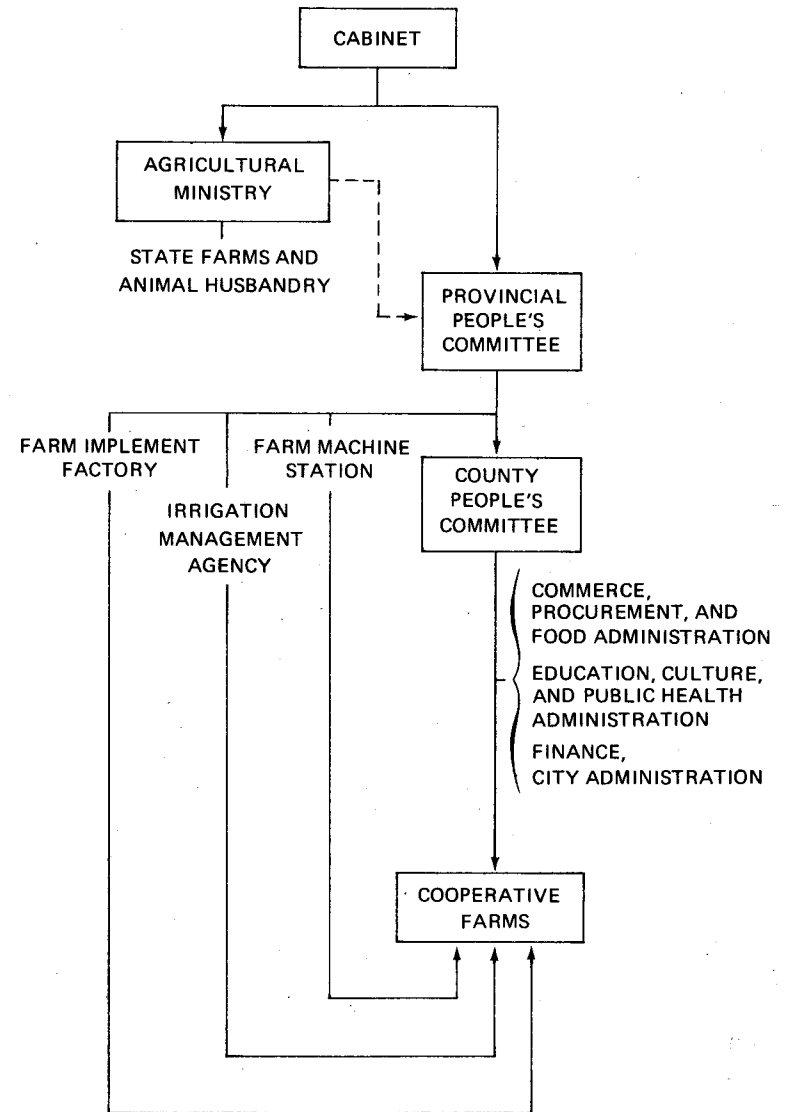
CABINET

AGRICULTURAL MINISTRY

STATE FARMS AND ANIMAL HUSBANDRY

PROVINCIAL PEOPLE'S COMMITTEE

FARM IMPLEMENT FACTORY

FARM MACHINE STATION

IRRIGATION MANAGEMENT AGENCY

COUNTY PEOPLE'S COMMITTEE

COMMERCE, PROCUREMENT, AND FOOD ADMINISTRATION

EDUCATION, CULTURE, AND PUBLIC HEALTH ADMINISTRATION

FINANCE, CITY ADMINISTRATION

COOPERATIVE FARMS